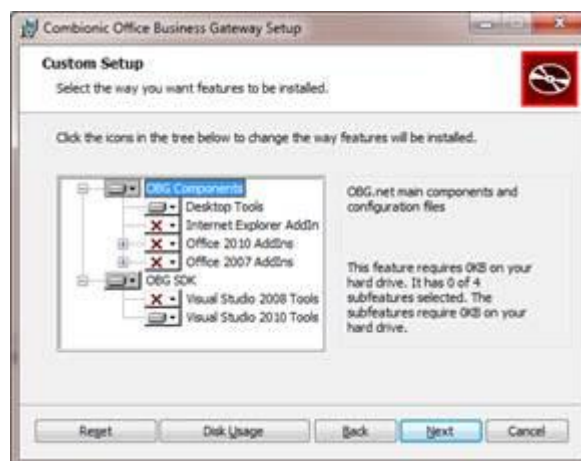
Combionic Office Business Gateway Setup

Custom Setup

Select the way you want features to be installed.

Click the icons in the tree below to change the way features will be installed.

OBG Components
Desktop Tools
Internet Explorer AddIn
Office 2010 AddIns
Office 2007 AddIns
OBG SDK
Visual Studio 2008 Tools
Visual Studio 2010 Tools

OBG.net main components and configuration files

This feature requires 0KB on your hard drive. It has 0 of 4 subfeatures selected. The subfeatures require 0KB on your hard drive.

Reset
Disk Usage
Back
Next
Cancel